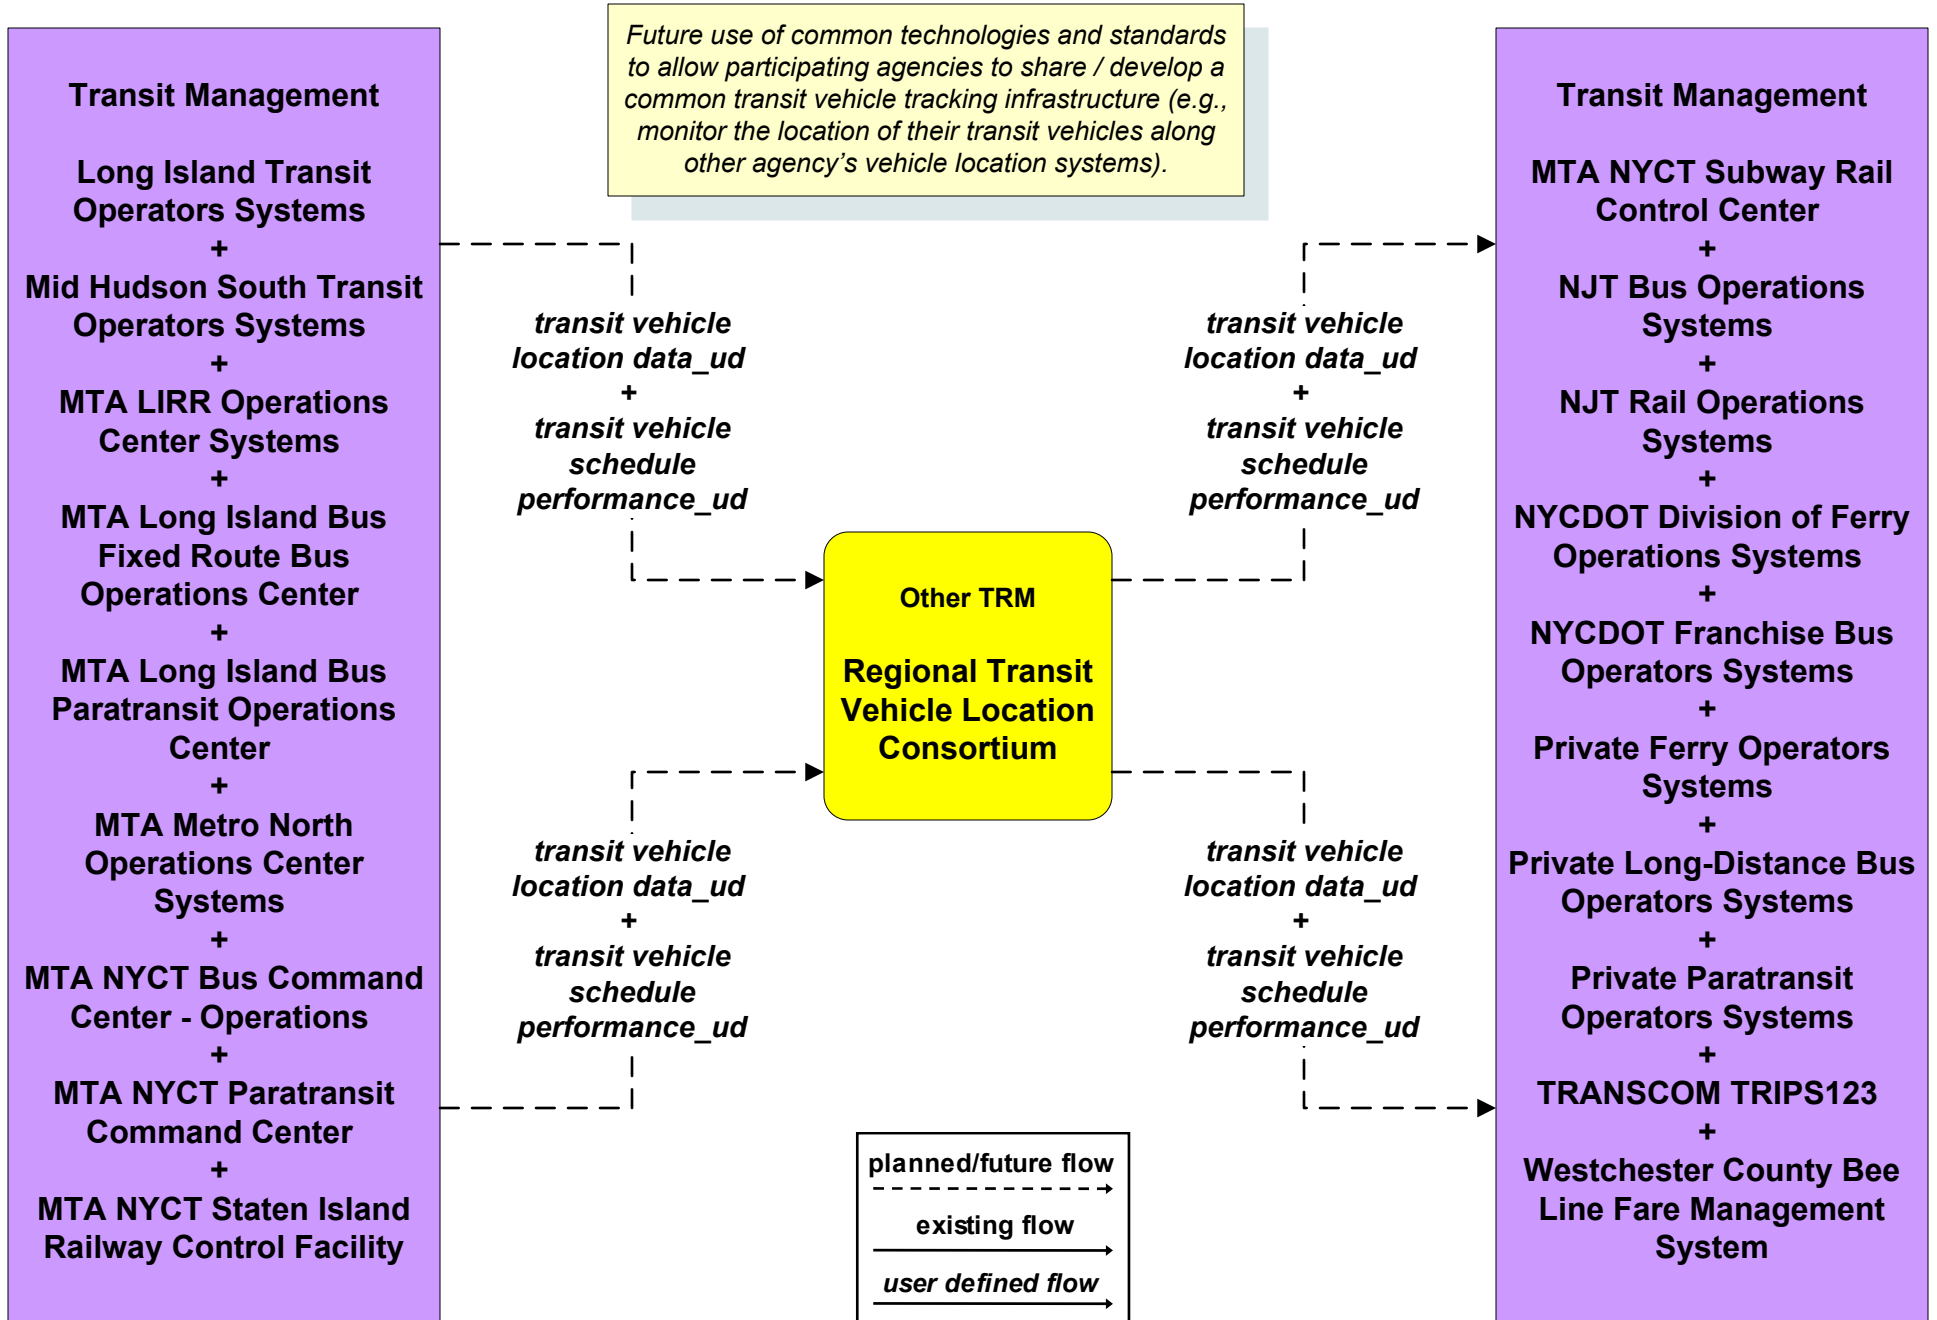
Future use of common technologies and standards to allow participating agencies to share / develop a common transit vehicle tracking infrastructure (e.g., monitor the location of their transit vehicles along other agency's vehicle location systems).

Transit Management

Long Island Transit Operators Systems
+
Mid Hudson South Transit Operators Systems
+
MTA LIRR Operations Center Systems
+
MTA Long Island Bus Fixed Route Bus Operations Center
+
MTA Long Island Bus Paratransit Operations Center
+
MTA Metro North Operations Center Systems
+
MTA NYCT Bus Command Center - Operations
+
MTA NYCT Paratransit Command Center
+
MTA NYCT Staten Island Railway Control Facility

transit vehicle location data_ud
+
transit vehicle schedule performance_ud

transit vehicle location data_ud
+
transit vehicle schedule performance_ud

Other TRM

Regional Transit Vehicle Location Consortium

transit vehicle location data_ud
+
transit vehicle schedule performance_ud

transit vehicle location data_ud
+
transit vehicle schedule performance_ud

Transit Management

MTA NYCT Subway Rail Control Center
+
NJT Bus Operations Systems
+
NJT Rail Operations Systems
+
NYCDOT Division of Ferry Operations Systems
+
NYCDOT Franchise Bus Operators Systems
+
Private Ferry Operators Systems
+
Private Long-Distance Bus Operators Systems
+
Private Paratransit Operators Systems
+
TRANSCOM TRIPS123
+
Westchester County Bee Line Fare Management System

planned/future flow
existing flow
user defined flow